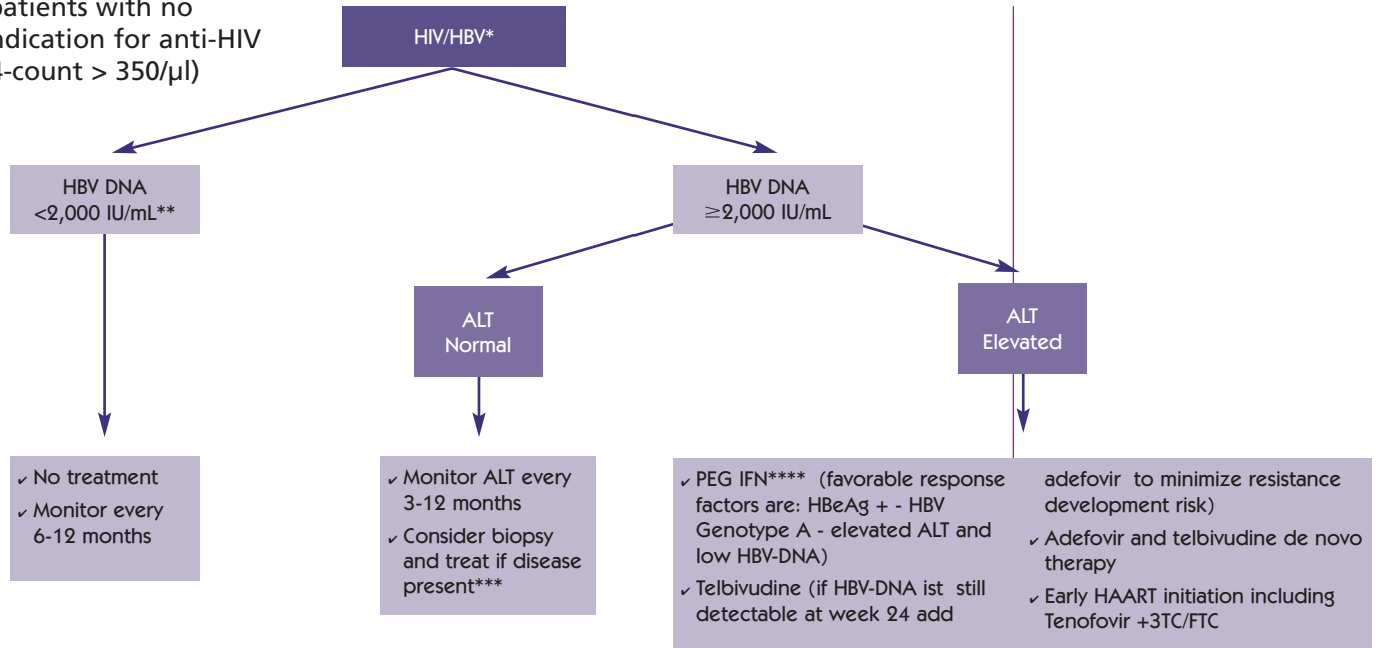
patients with no
ndication for anti-HIV
4-count > 350/µl)

HIV/HBV*

HBV DNA
<2,000 IU/mL**

HBV DNA
≥2,000 IU/mL

ALT
Normal

ALT
Elevated

✓ No treatment
✓ Monitor every 6-12 months

✓ Monitor ALT every 3-12 months
✓ Consider biopsy and treat if disease present***

✓ PEG IFN**** (favorable response factors are: HBeAg + - HBV Genotype A - elevated ALT and low HBV-DNA)
✓ Telbivudine (if HBV-DNA ist still detectable at week 24 add adefovir to minimize resistance development risk)
✓ Adefovir and telbivudine de novo therapy
✓ Early HAART initiation including Tenofovir +3TC/FTC